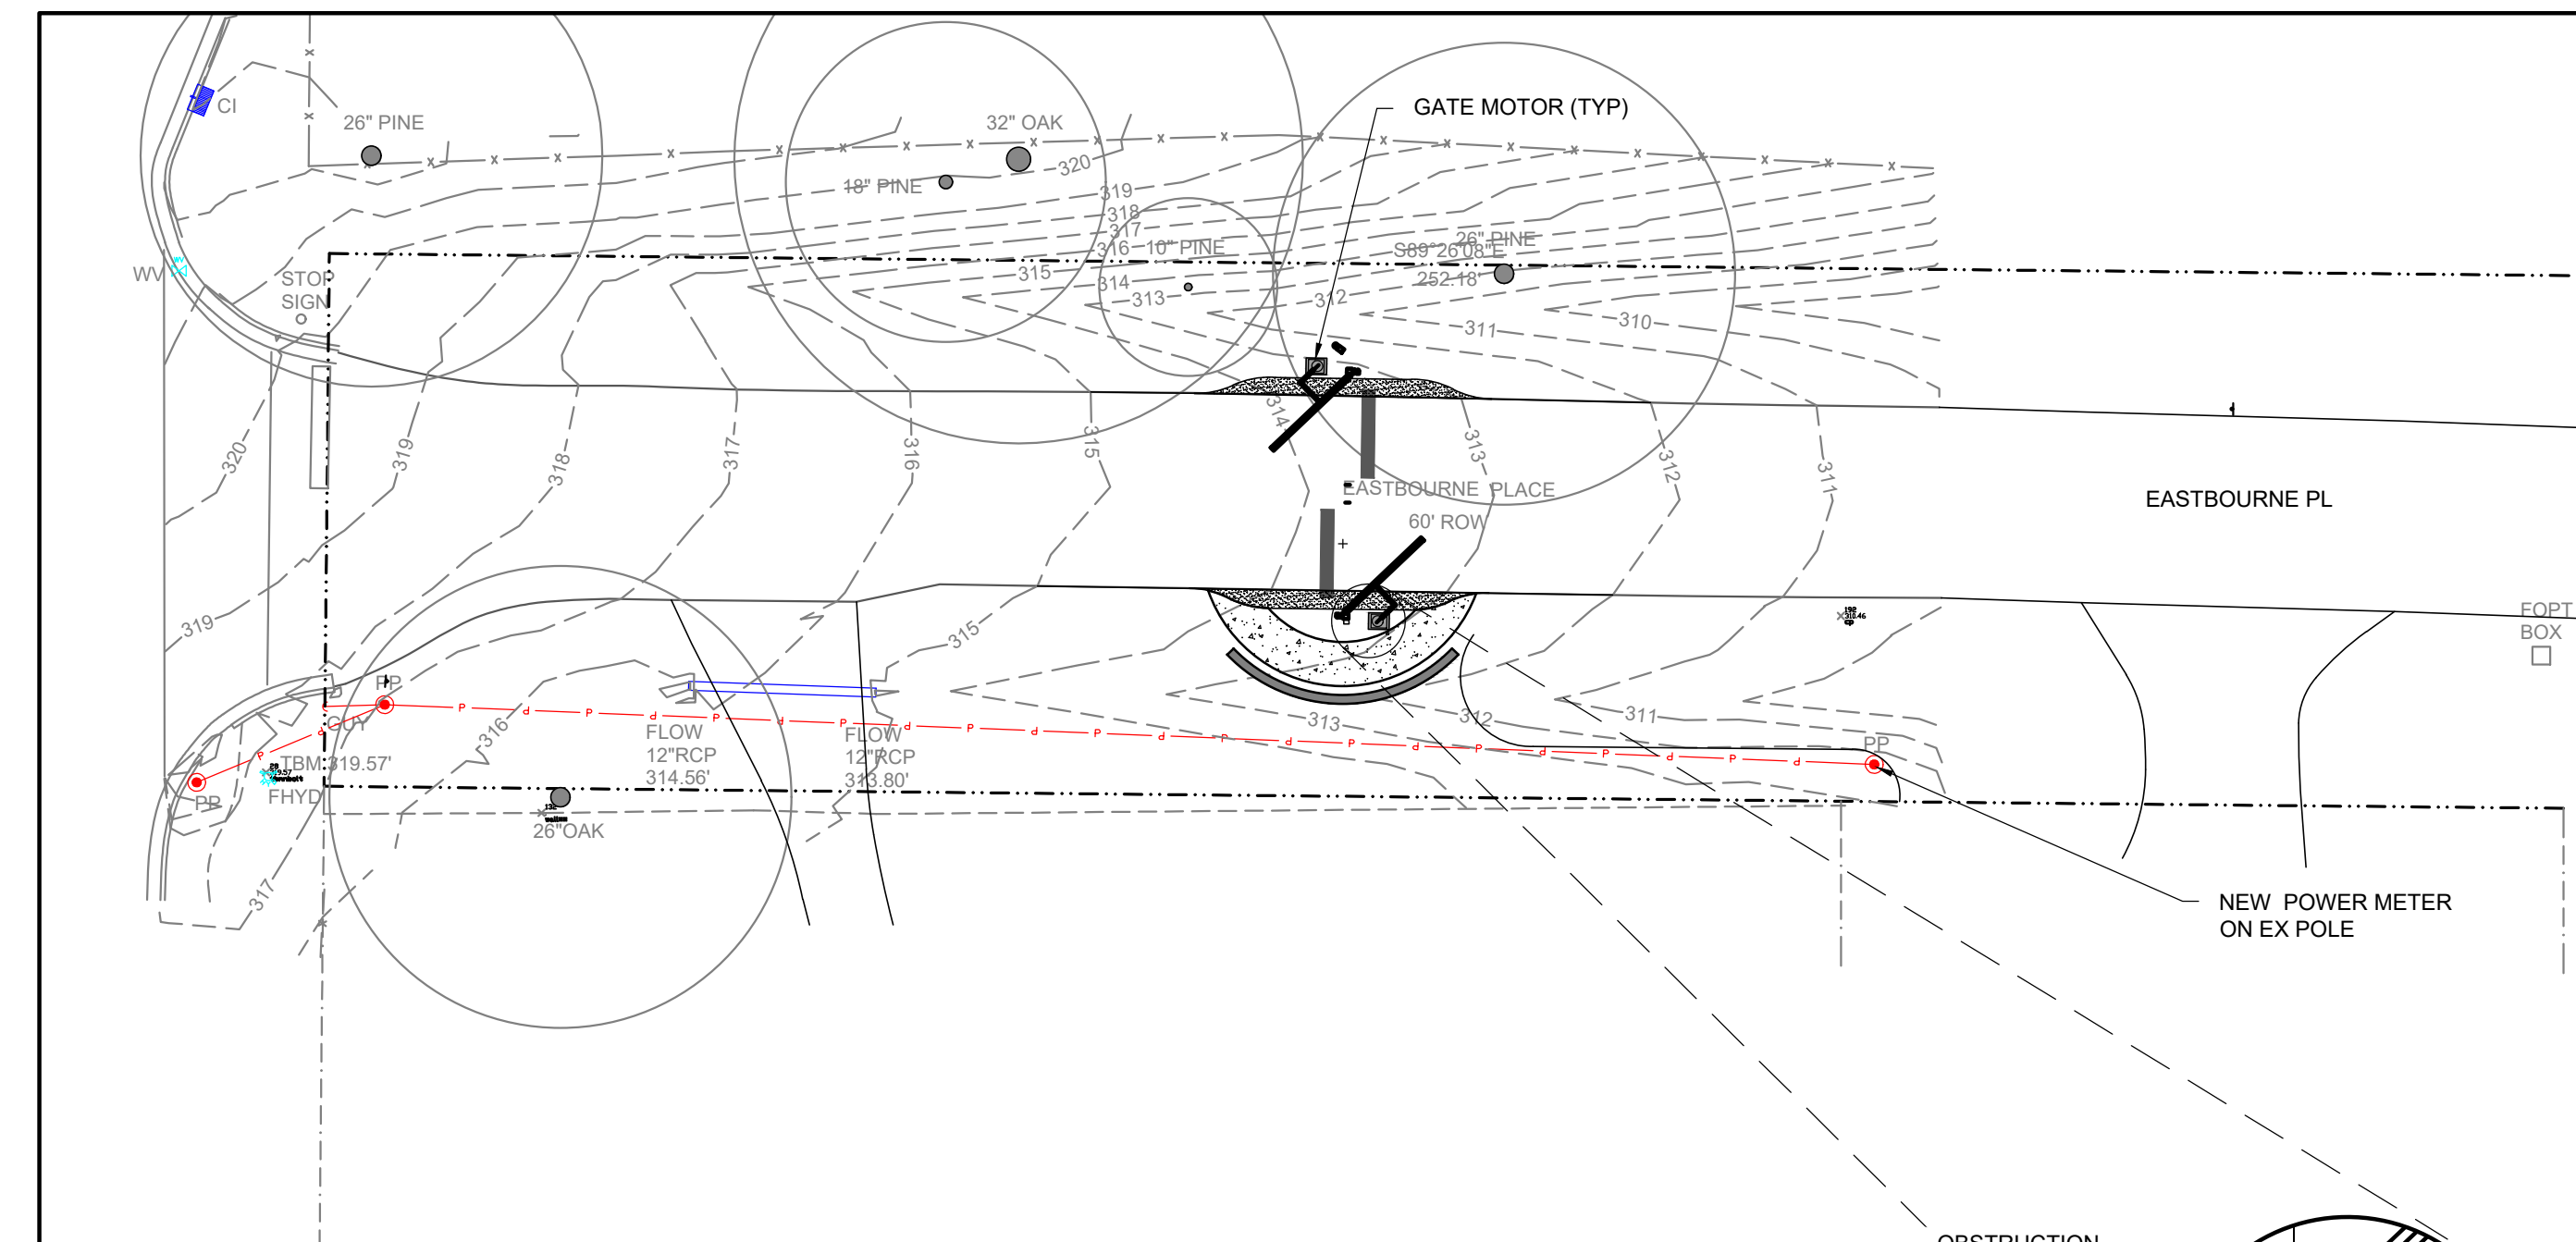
CI
26" PINE
32" OAK
GATE MOTOR (TYP)
320
18" PINE
319
318
317
316
10" PINE
26" PINE
S89°26'08"E
252.18'
WV
STOP SIGN
315
314
313
312
311
310
320
319
318
317
316
315
314
313
312
311
EASTBOURNE PLACE
60' ROW
EASTBOURNE PL
319
315
FOPT BOX
PP
GUY
316
FLOW
12"RCP
314.56'
FLOW
12"RCP
313.80'
313
312
311
PP
TBM:319.57'
FHYD
PP
26"OAK
317
NEW POWER METER ON EX POLE
OBSTRUCTION